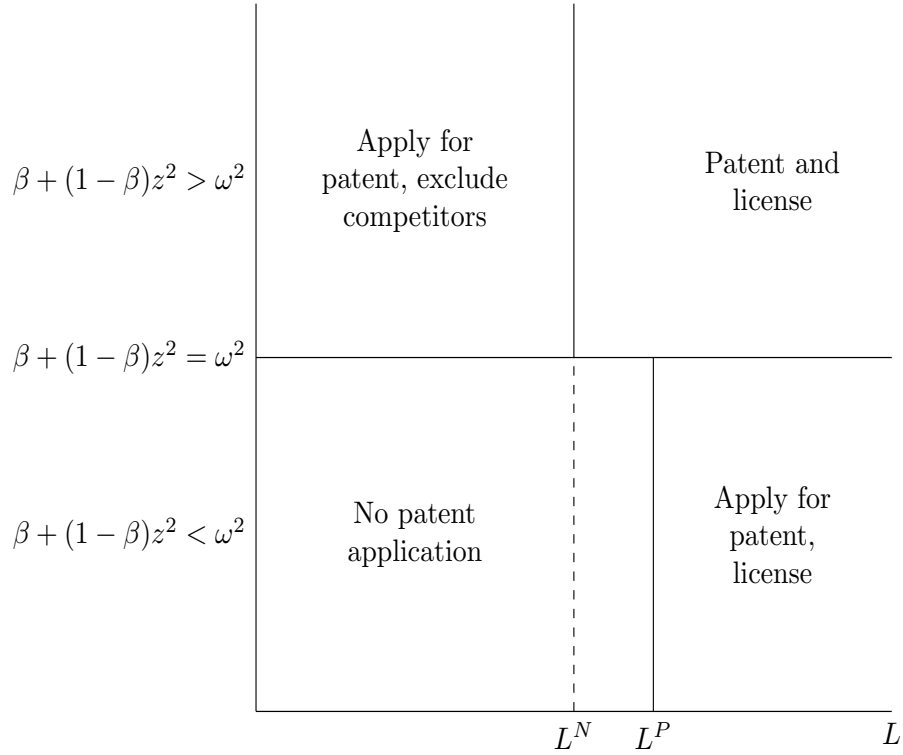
$\beta + (1-\beta)z^2 > \omega^2$

Apply for patent, exclude competitors

Patent and license

$\beta + (1-\beta)z^2 = \omega^2$

$\beta + (1-\beta)z^2 < \omega^2$

No patent application

Apply for patent, license

$L^N$ $L^P$ $L$